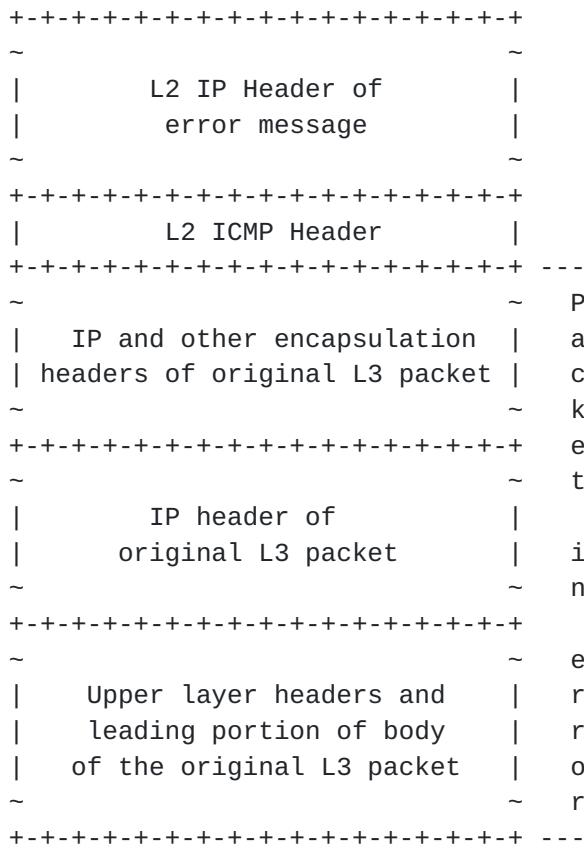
+-+-+-+-+-+-+-+-+-+-+-+-+-+-+-+-+
~                               ~
|        L2 IP Header of        |
|         error message         |
~                               ~
+-+-+-+-+-+-+-+-+-+-+-+-+-+-+-+-+
|         L2 ICMP Header        |
+-+-+-+-+-+-+-+-+-+-+-+-+-+-+-+-+ ---
~                               ~   P
|   IP and other encapsulation  |   a
| headers of original L3 packet |   c
~                               ~   k
+-+-+-+-+-+-+-+-+-+-+-+-+-+-+-+-+   e
~                               ~   t
|         IP header of          |
|       original L3 packet      |   i
~                               ~   n
+-+-+-+-+-+-+-+-+-+-+-+-+-+-+-+-+
~                               ~   e
|     Upper layer headers and   |   r
|    leading portion of body    |   r
|    of the original L3 packet  |   o
~                               ~   r
+-+-+-+-+-+-+-+-+-+-+-+-+-+-+-+-+ ---